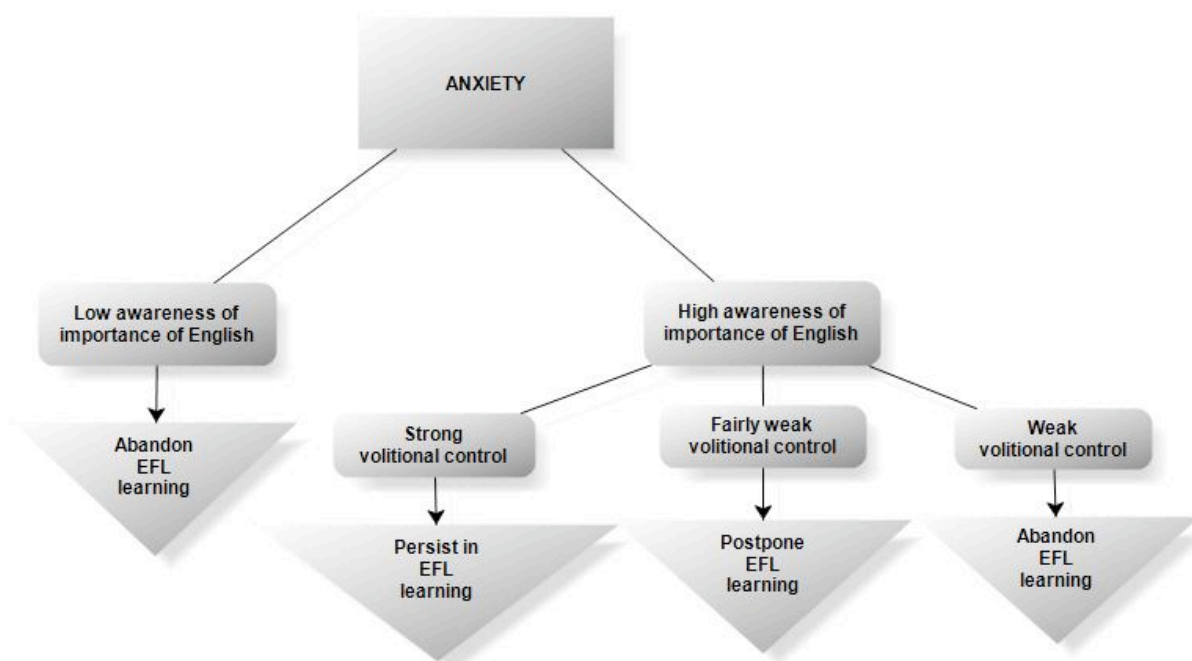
ANXIETY

Low awareness of importance of English

Abandon EFL learning

High awareness of importance of English

Strong volitional control

Persist in EFL learning

Fairly weak volitional control

Postpone EFL learning

Weak volitional control

Abandon EFL learning